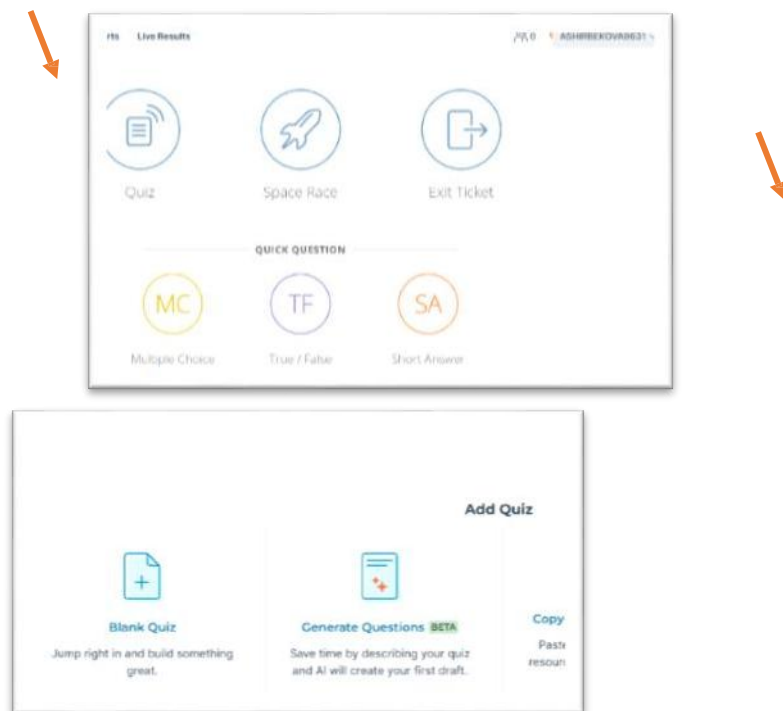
rts Live Results

0 ASHIRBEKOVA8631

Quiz

Space Race

Exit Ticket

QUICK QUESTION

MC

Multiple Choice

TF

True / False

SA

Short Answer

Add Quiz

Blank Quiz

Jump right in and build something great.

Generate Questions BETA

Save time by describing your quiz and AI will create your first draft.

Copy

Paste resour